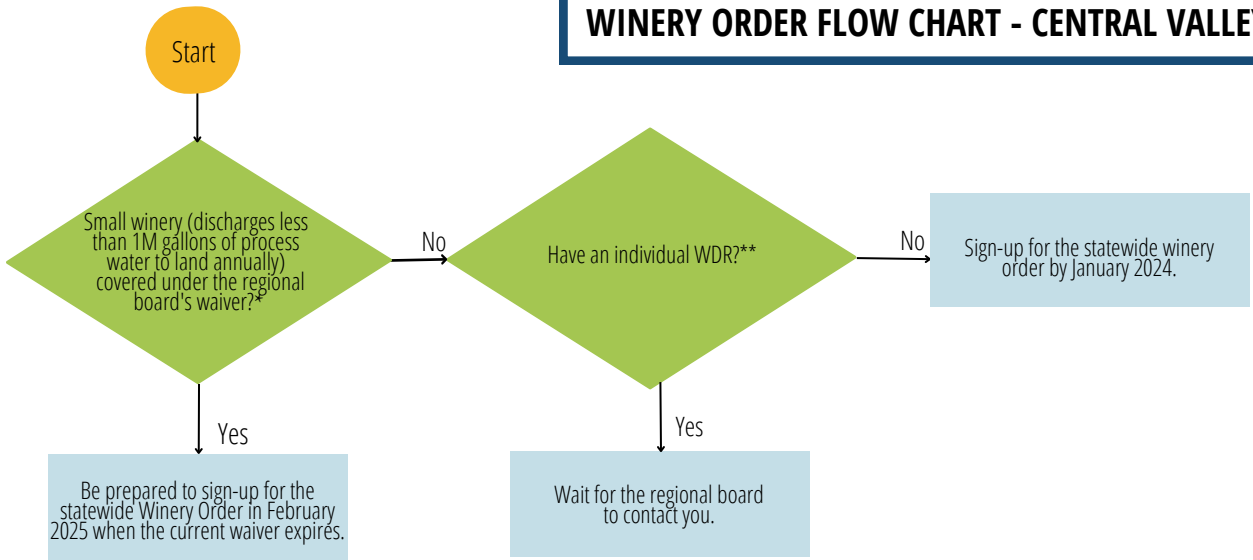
WINERY ORDER FLOW CHART - CENTRAL VALLE

Start

Small winery (discharges less than 1M gallons of process water to land annually) covered under the regional board's waiver?*

No

Have an individual WDR?**

No

Sign-up for the statewide winery order by January 2024.

Yes

Be prepared to sign-up for the statewide Winery Order in February 2025 when the current waiver expires.

Yes

Wait for the regional board to contact you.